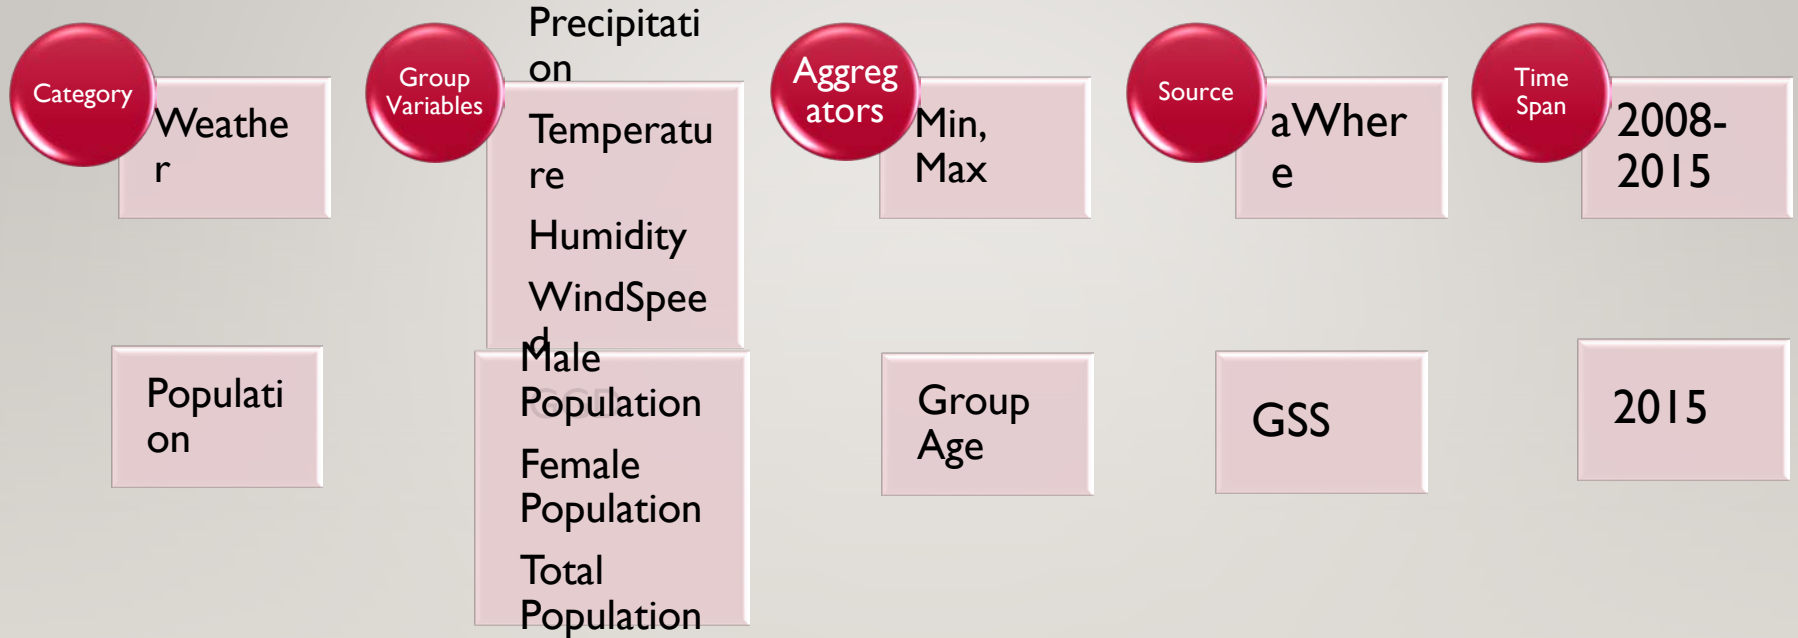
Category

Weathe r

Group Variables

Precipitati on

Temperatu re

Humidity

WindSpee d

Aggreg ators

Min, Max

Source

aWher e

Time Span

2008-2015

Populati on

Male Population

Female Population

Total Population

Group Age

GSS

2015